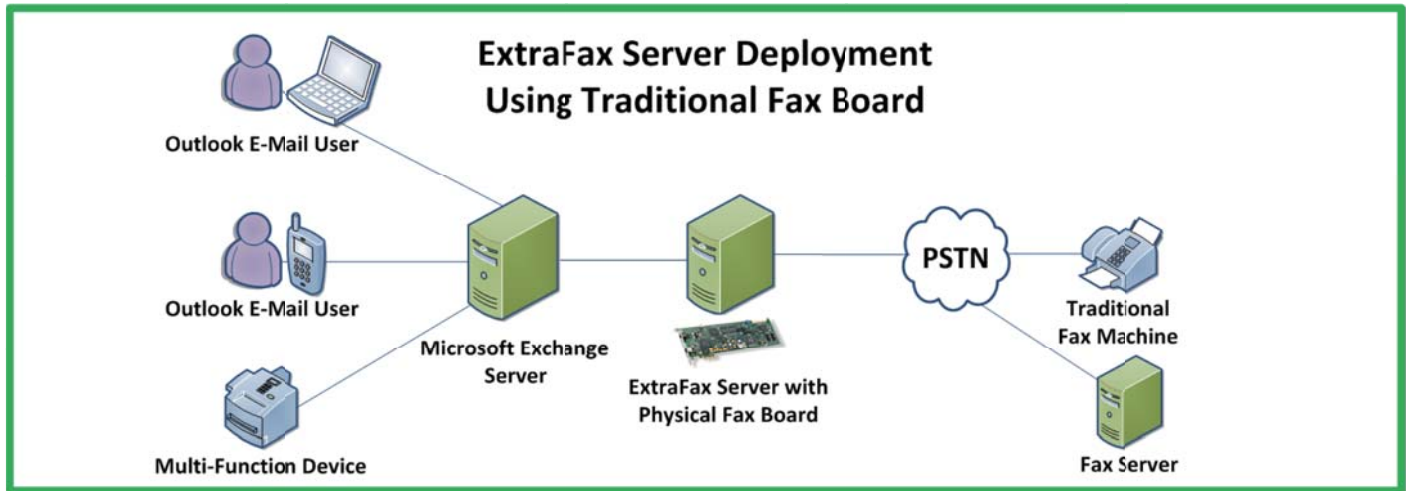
ExtraFax Server Deployment
Using Traditional Fax Board

Outlook E-Mail User

Outlook E-Mail User

Multi-Function Device

Microsoft Exchange Server

ExtraFax Server with Physical Fax Board

PSTN

Traditional Fax Machine

Fax Server